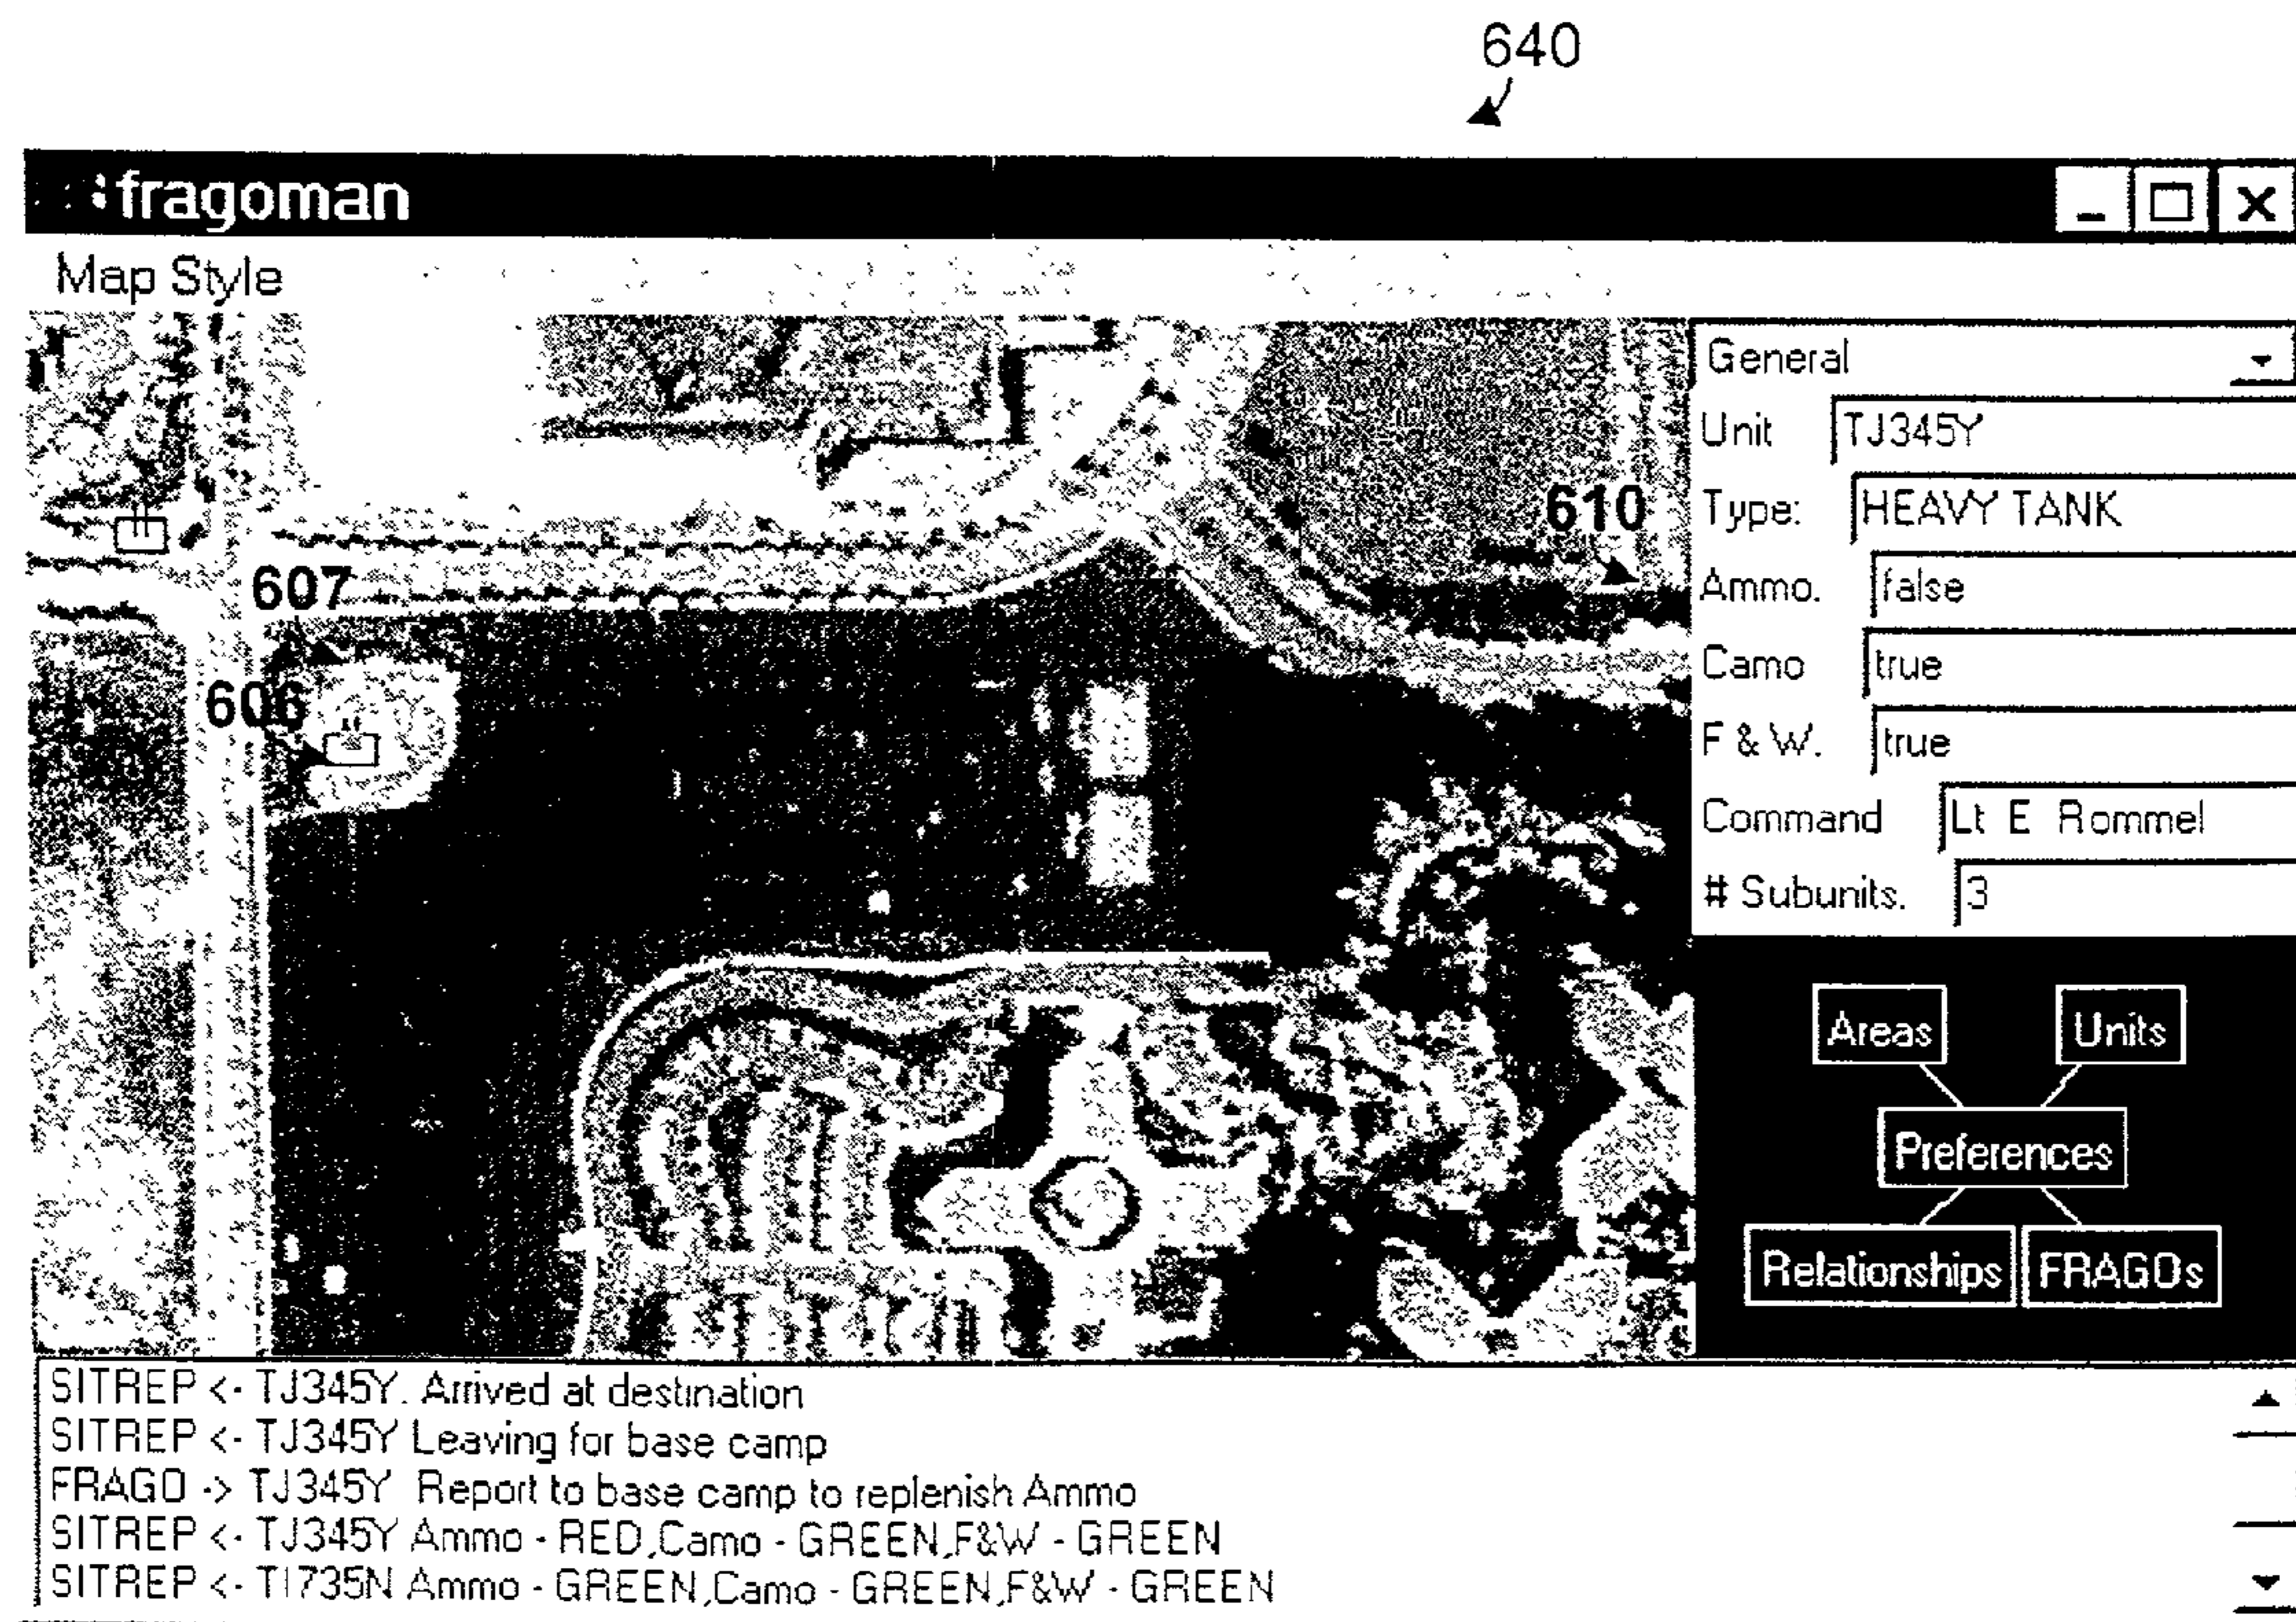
640

fragoman

Map Style

607

606

610

General

Unit TJ345Y

Type: HEAVY TANK

Ammo. false

Camo true

F & W. true

Command Lt E Rommel

# Subunits. 3

Areas

Units

Preferences

Relationships

FRAGOs

SITREP <- TJ345Y. Arrived at destination
SITREP <- TJ345Y Leaving for base camp
FRAGO -> TJ345Y Report to base camp to replenish Ammo
SITREP <- TJ345Y Ammo - RED,Camo - GREEN,F&W - GREEN
SITREP <- TI735N Ammo - GREEN,Camo - GREEN,F&W - GREEN